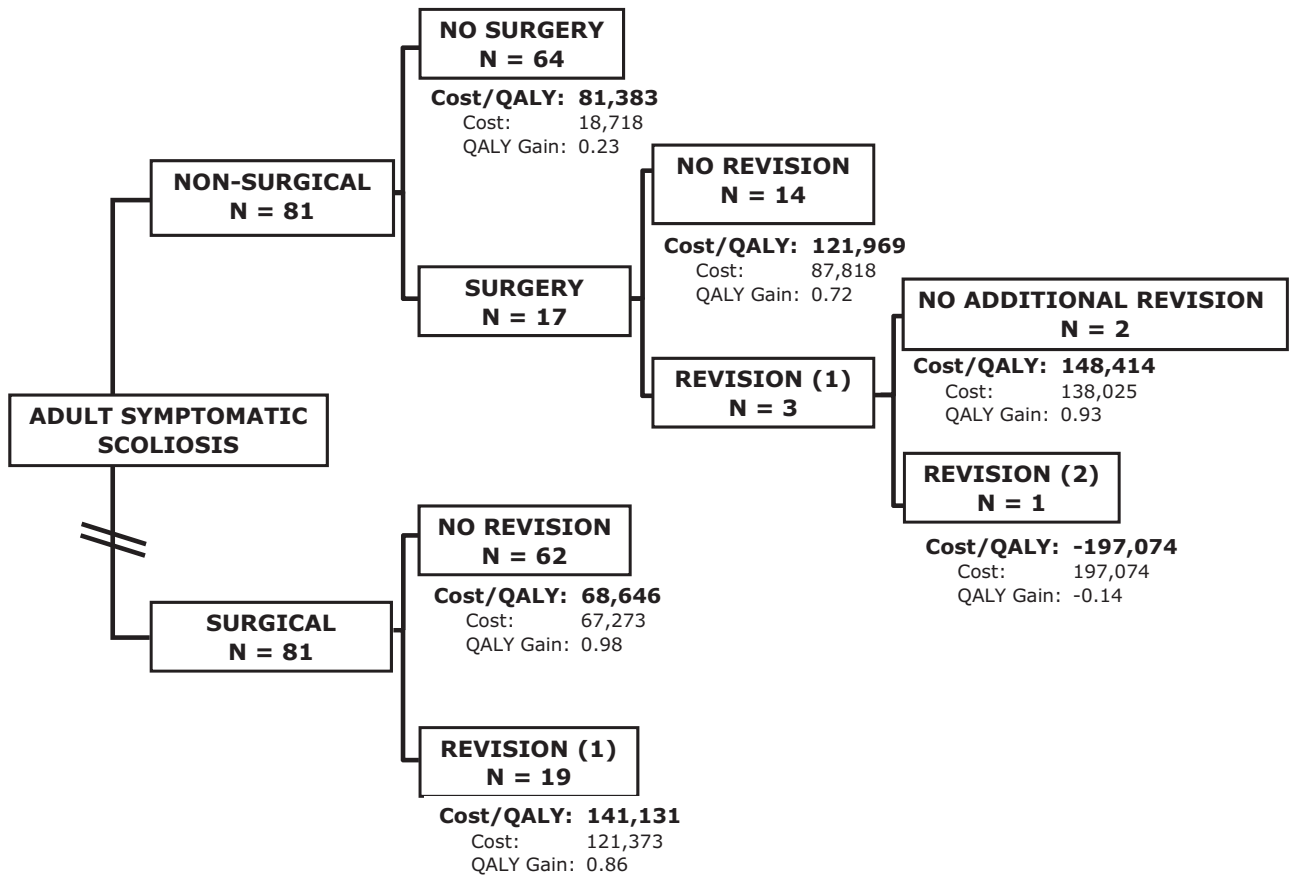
ADULT SYMPTOMATIC SCOLIOSIS

NON-SURGICAL
N = 81

NO SURGERY
N = 64

Cost/QALY: 81,383
Cost: 18,718
QALY Gain: 0.23

SURGERY
N = 17

NO REVISION
N = 14

Cost/QALY: 121,969
Cost: 87,818
QALY Gain: 0.72

REVISION (1)
N = 3

NO ADDITIONAL REVISION
N = 2

Cost/QALY: 148,414
Cost: 138,025
QALY Gain: 0.93

REVISION (2)
N = 1

Cost/QALY: -197,074
Cost: 197,074
QALY Gain: -0.14

SURGICAL
N = 81

NO REVISION
N = 62

Cost/QALY: 68,646
Cost: 67,273
QALY Gain: 0.98

REVISION (1)
N = 19

Cost/QALY: 141,131
Cost: 121,373
QALY Gain: 0.86